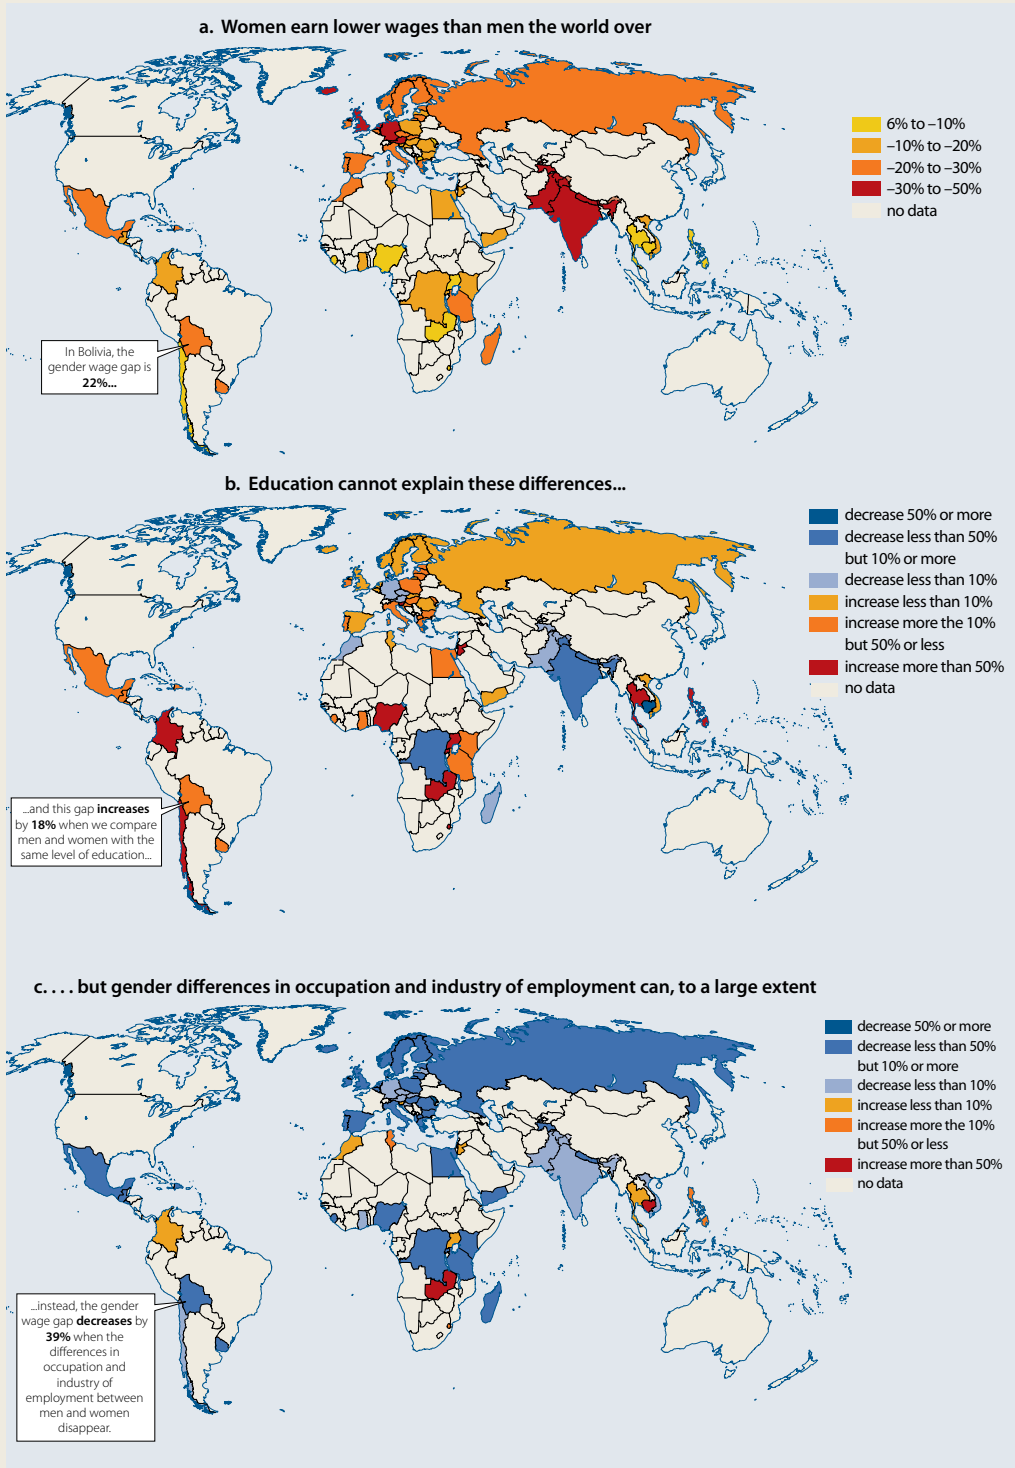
a. Women earn lower wages than men the world over

6% to –10%
–10% to –20%
–20% to –30%
–30% to –50%
no data

In Bolivia, the gender wage gap is **22%...**

b. Education cannot explain these differences...

decrease 50% or more
decrease less than 50% but 10% or more
decrease less than 10%
increase less than 10%
increase more the 10% but 50% or less
increase more than 50%
no data

...and this gap **increases** by **18%** when we compare men and women with the same level of education...

c. . . . but gender differences in occupation and industry of employment can, to a large extent

decrease 50% or more
decrease less than 50% but 10% or more
decrease less than 10%
increase less than 10%
increase more the 10% but 50% or less
increase more than 50%
no data

...instead, the gender wage gap **decreases** by **39%** when the differences in occupation and industry of employment between men and women disappear.